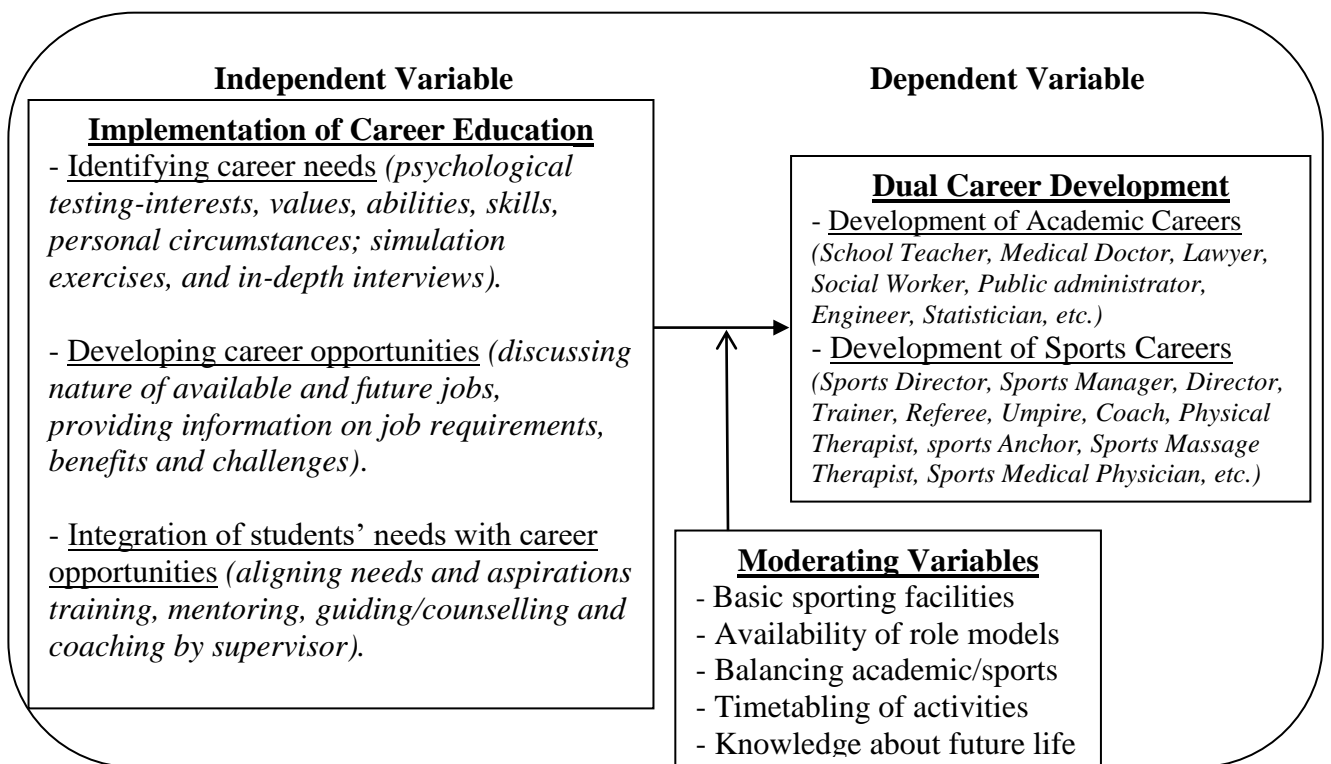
Independent Variable

Dependent Variable

Implementation of Career Education

- Identifying career needs *(psychological testing-interests, values, abilities, skills, personal circumstances; simulation exercises, and in-depth interviews).*

- Developing career opportunities *(discussing nature of available and future jobs, providing information on job requirements, benefits and challenges)*.

- Integration of students' needs with career opportunities *(aligning needs and aspirations training, mentoring, guiding/counselling and coaching by supervisor).*

Dual Career Development

- Development of Academic Careers *(School Teacher, Medical Doctor, Lawyer, Social Worker, Public administrator, Engineer, Statistician, etc.)*

- Development of Sports Careers *(Sports Director, Sports Manager, Director, Trainer, Referee, Umpire, Coach, Physical Therapist, sports Anchor, Sports Massage Therapist, Sports Medical Physician, etc.)*

Moderating Variables

- Basic sporting facilities
- Availability of role models
- Balancing academic/sports
- Timetabling of activities
- Knowledge about future life